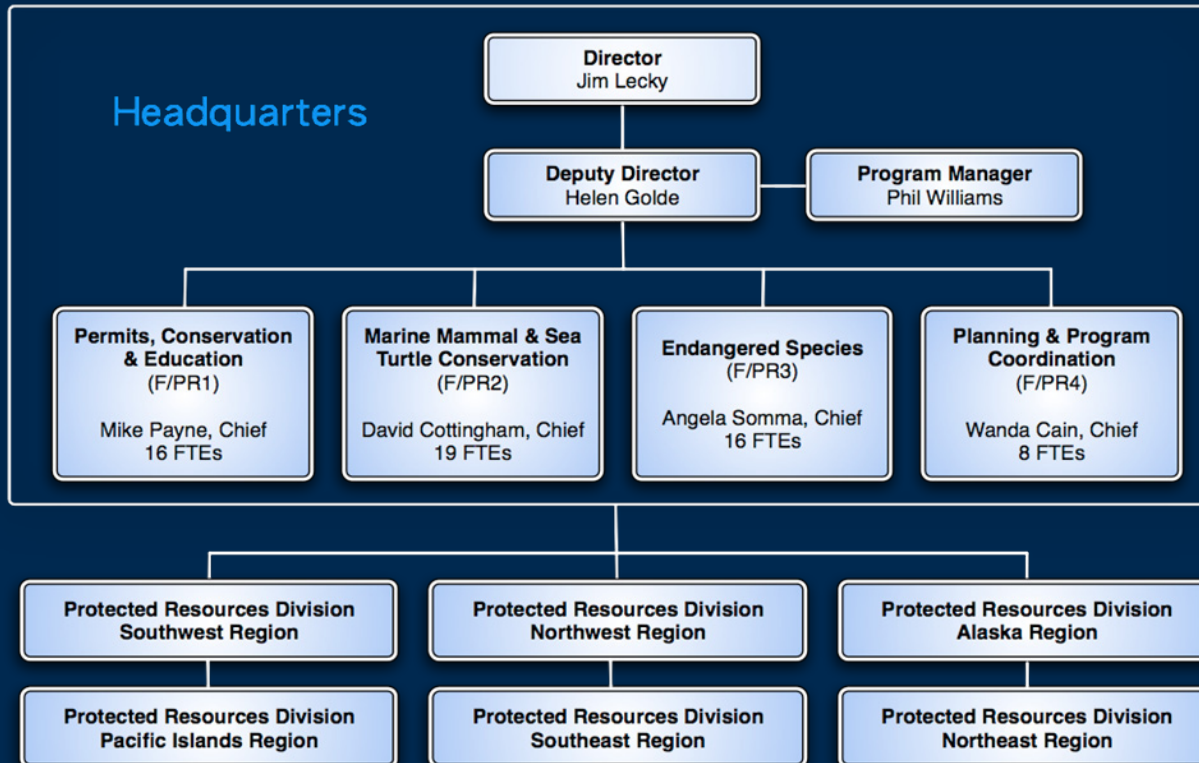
Headquarters

Director
Jim Lecky

Deputy Director
Helen Golde

Program Manager
Phil Williams

Permits, Conservation & Education
(F/PR1)
Mike Payne, Chief
16 FTEs

Marine Mammal & Sea Turtle Conservation
(F/PR2)
David Cottingham, Chief
19 FTEs

Endangered Species
(F/PR3)
Angela Somma, Chief
16 FTEs

Planning & Program Coordination
(F/PR4)
Wanda Cain, Chief
8 FTEs

Protected Resources Division
Southwest Region

Protected Resources Division
Northwest Region

Protected Resources Division
Alaska Region

Protected Resources Division
Pacific Islands Region

Protected Resources Division
Southeast Region

Protected Resources Division
Northeast Region